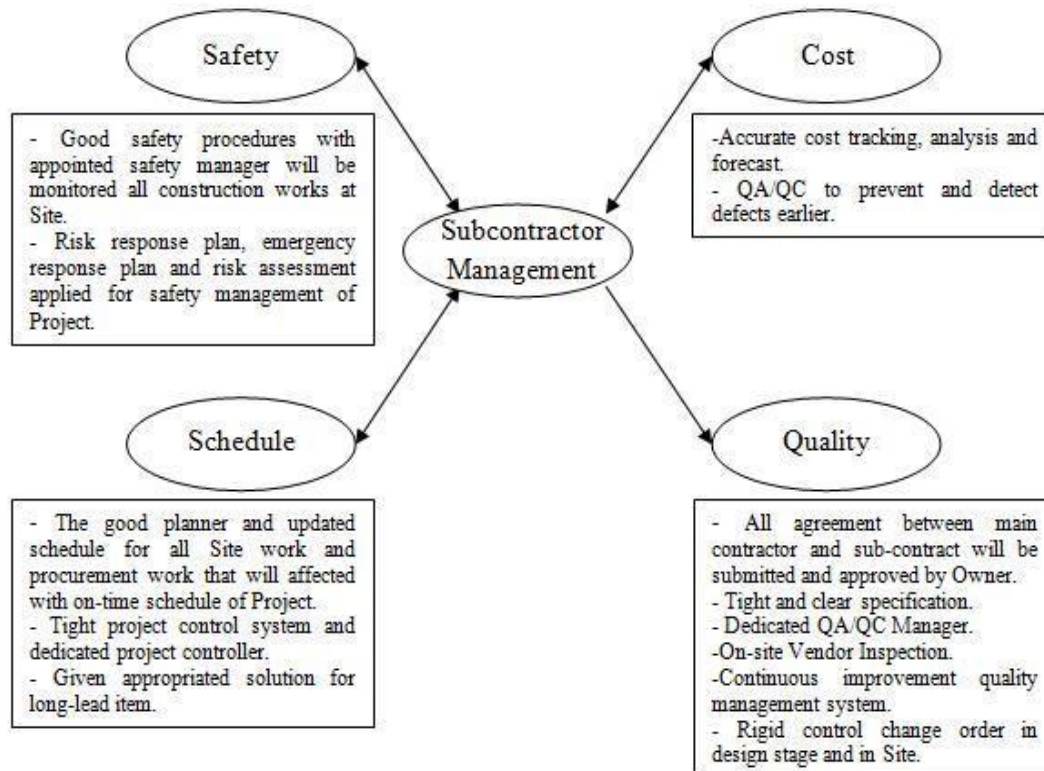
Safety

- Good safety procedures with appointed safety manager will be monitored all construction works at Site.
- Risk response plan, emergency response plan and risk assessment applied for safety management of Project.

Cost

-Accurate cost tracking, analysis and forecast.
- QA/QC to prevent and detect defects earlier.

Subcontractor Management

Schedule

- The good planner and updated schedule for all Site work and procurement work that will affected with on-time schedule of Project.
- Tight project control system and dedicated project controller.
- Given appropriated solution for long-lead item.

Quality

- All agreement between main contractor and sub-contract will be submitted and approved by Owner.
- Tight and clear specification.
- Dedicated QA/QC Manager.
-On-site Vendor Inspection.
-Continuous improvement quality management system.
- Rigid control change order in design stage and in Site.